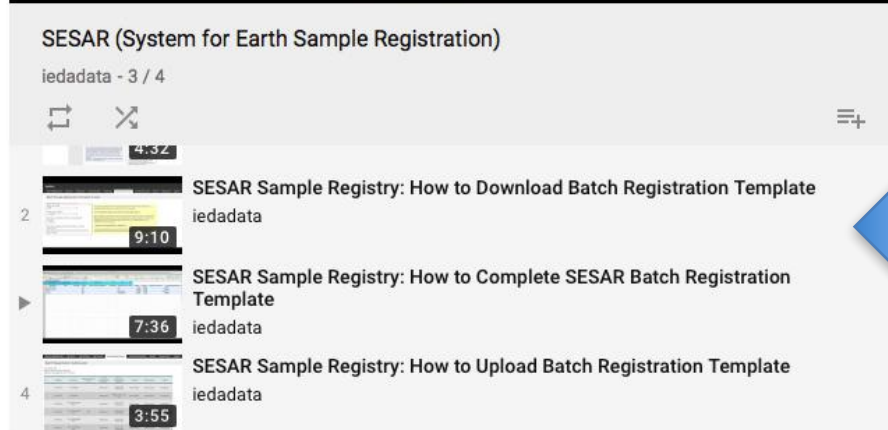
SESAR (System for Earth Sample Registration)

iedadata - 3 / 4

4:32

2

9:10

SESAR Sample Registry: How to Download Batch Registration Template

iedadata

7:36

SESAR Sample Registry: How to Complete SESAR Batch Registration Template

iedadata

4

3:55

SESAR Sample Registry: How to Upload Batch Registration Template

iedadata